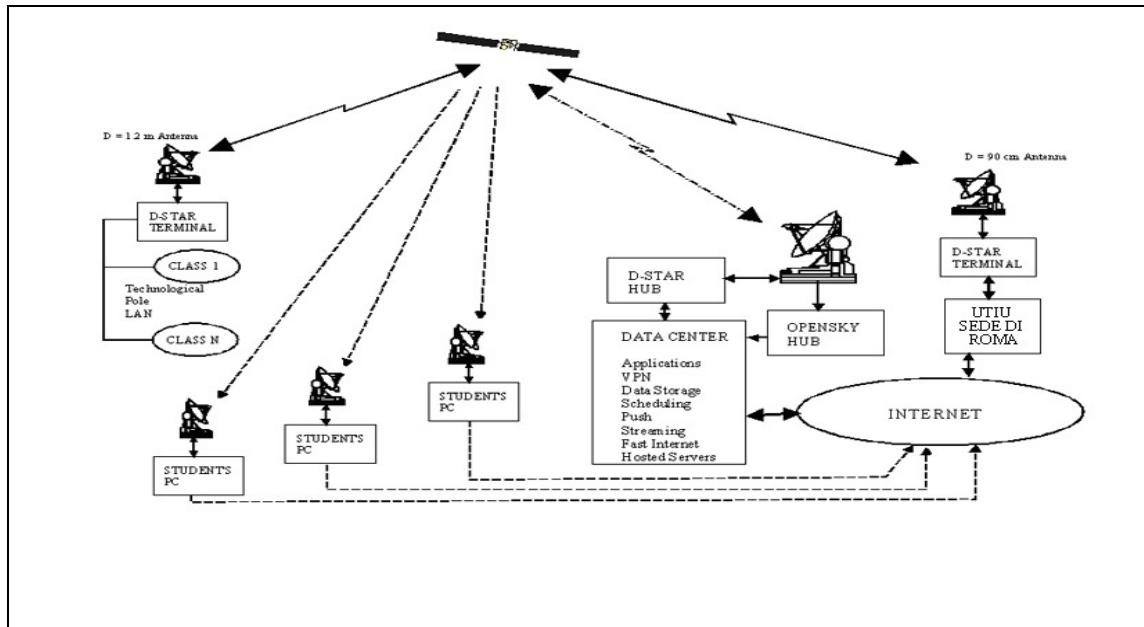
D = 1.2 m Antenna

D-STAR TERMINAL

CLASS 1

Technological Pole LAN

CLASS N

STUDENTS PC

STUDENTS PC

STUDENTS PC

D-STAR HUB

DATA CENTER

Applications
VPN
Data Storage
Scheduling
Push
Streaming
Fast Internet
Hosted Servers

OPENSKY HUB

D = 90 cm Antenna

D-STAR TERMINAL

UTIU SEDE DI ROMA

INTERNET